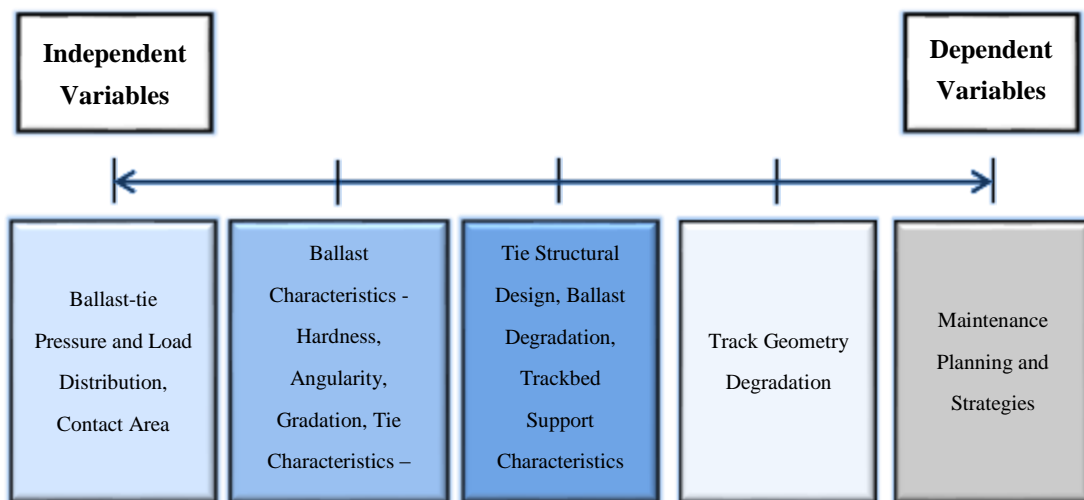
Independent Variables

Dependent Variables

Ballast-tie Pressure and Load Distribution, Contact Area

Ballast Characteristics - Hardness, Angularity, Gradation, Tie Characteristics –

Tie Structural Design, Ballast Degradation, Trackbed Support Characteristics

Track Geometry Degradation

Maintenance Planning and Strategies